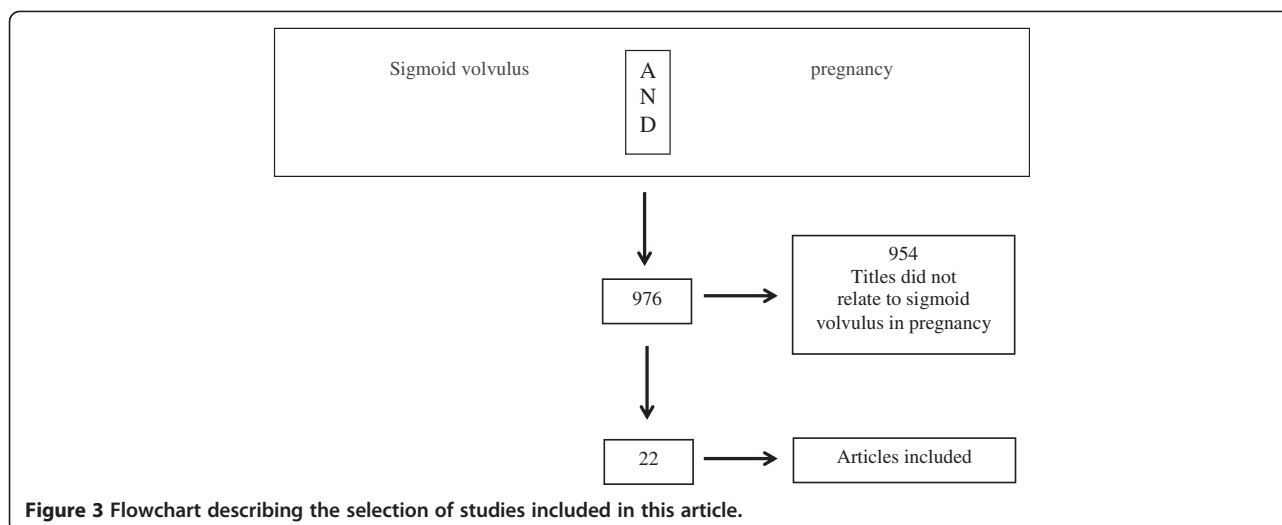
Sigmoid volvulus

A
N
D

pregnancy

976

954
Titles did not relate to sigmoid volvulus in pregnancy

22

Articles included

**Figure 3 Flowchart describing the selection of studies included in this article.**